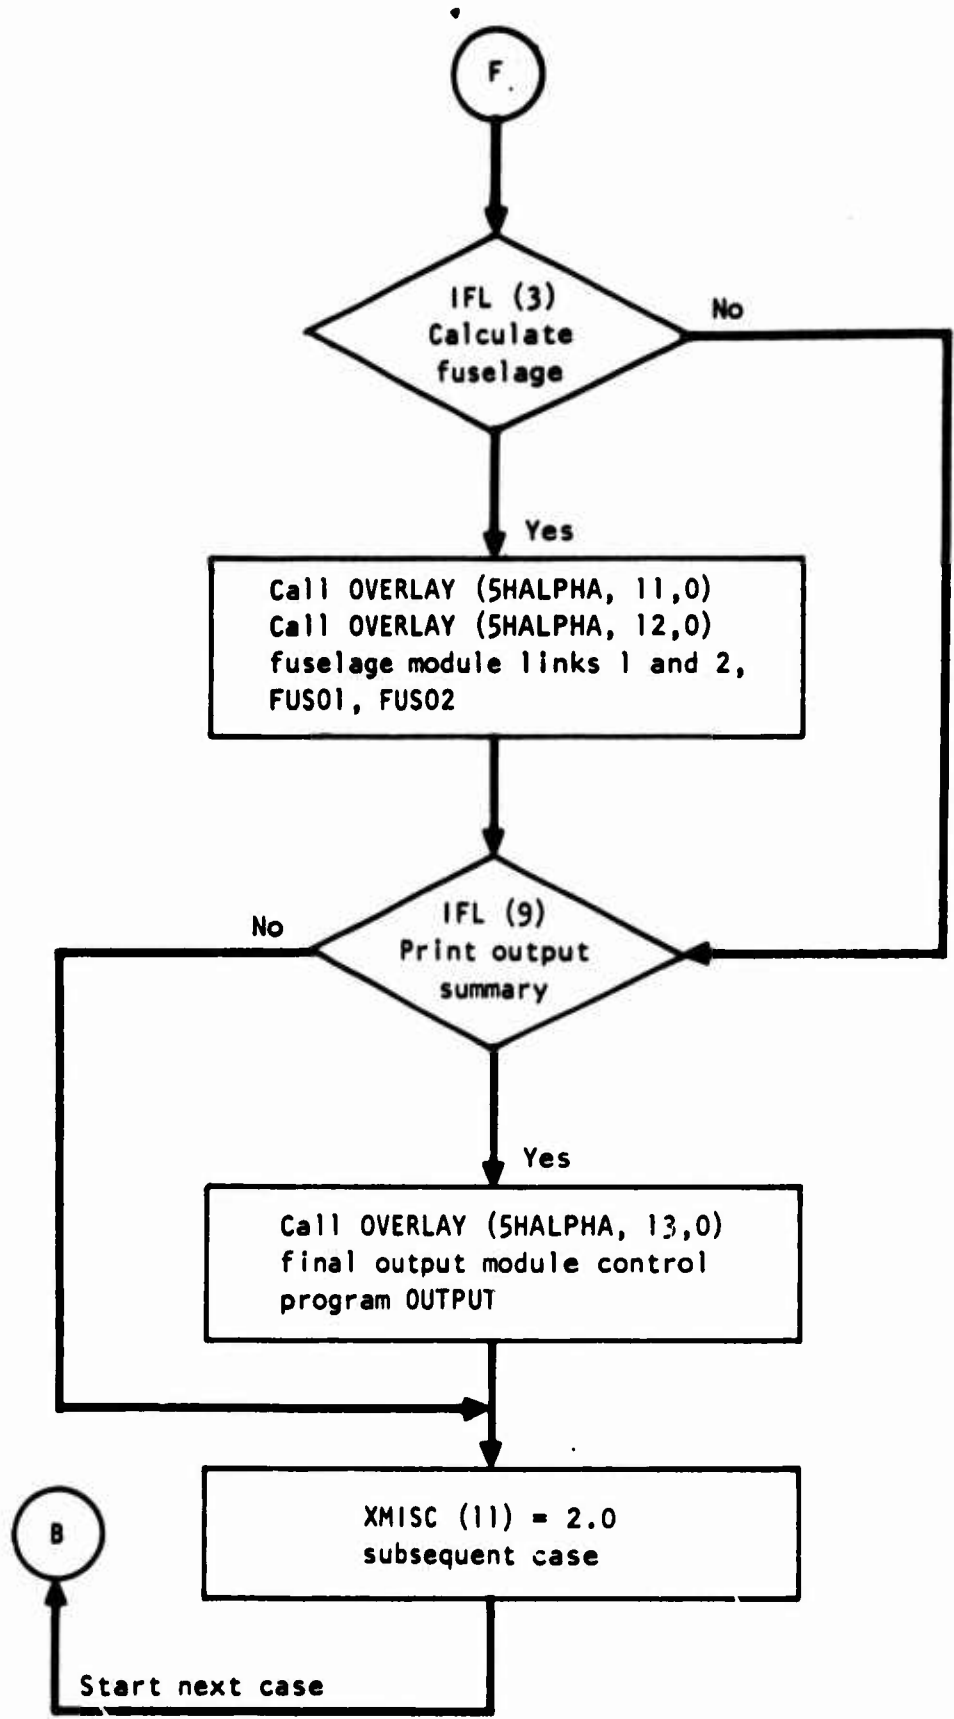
F

IFL (3)
Calculate
fuselage

No

Yes

Call OVERLAY (5HALPHA, 11,0)
Call OVERLAY (5HALPHA, 12,0)
fuselage module links 1 and 2,
FUS01, FUS02

No

IFL (9)
Print output
summary

Yes

Call OVERLAY (5HALPHA, 13,0)
final output module control
program OUTPUT

XMISC (11) = 2.0
subsequent case

B

Start next case